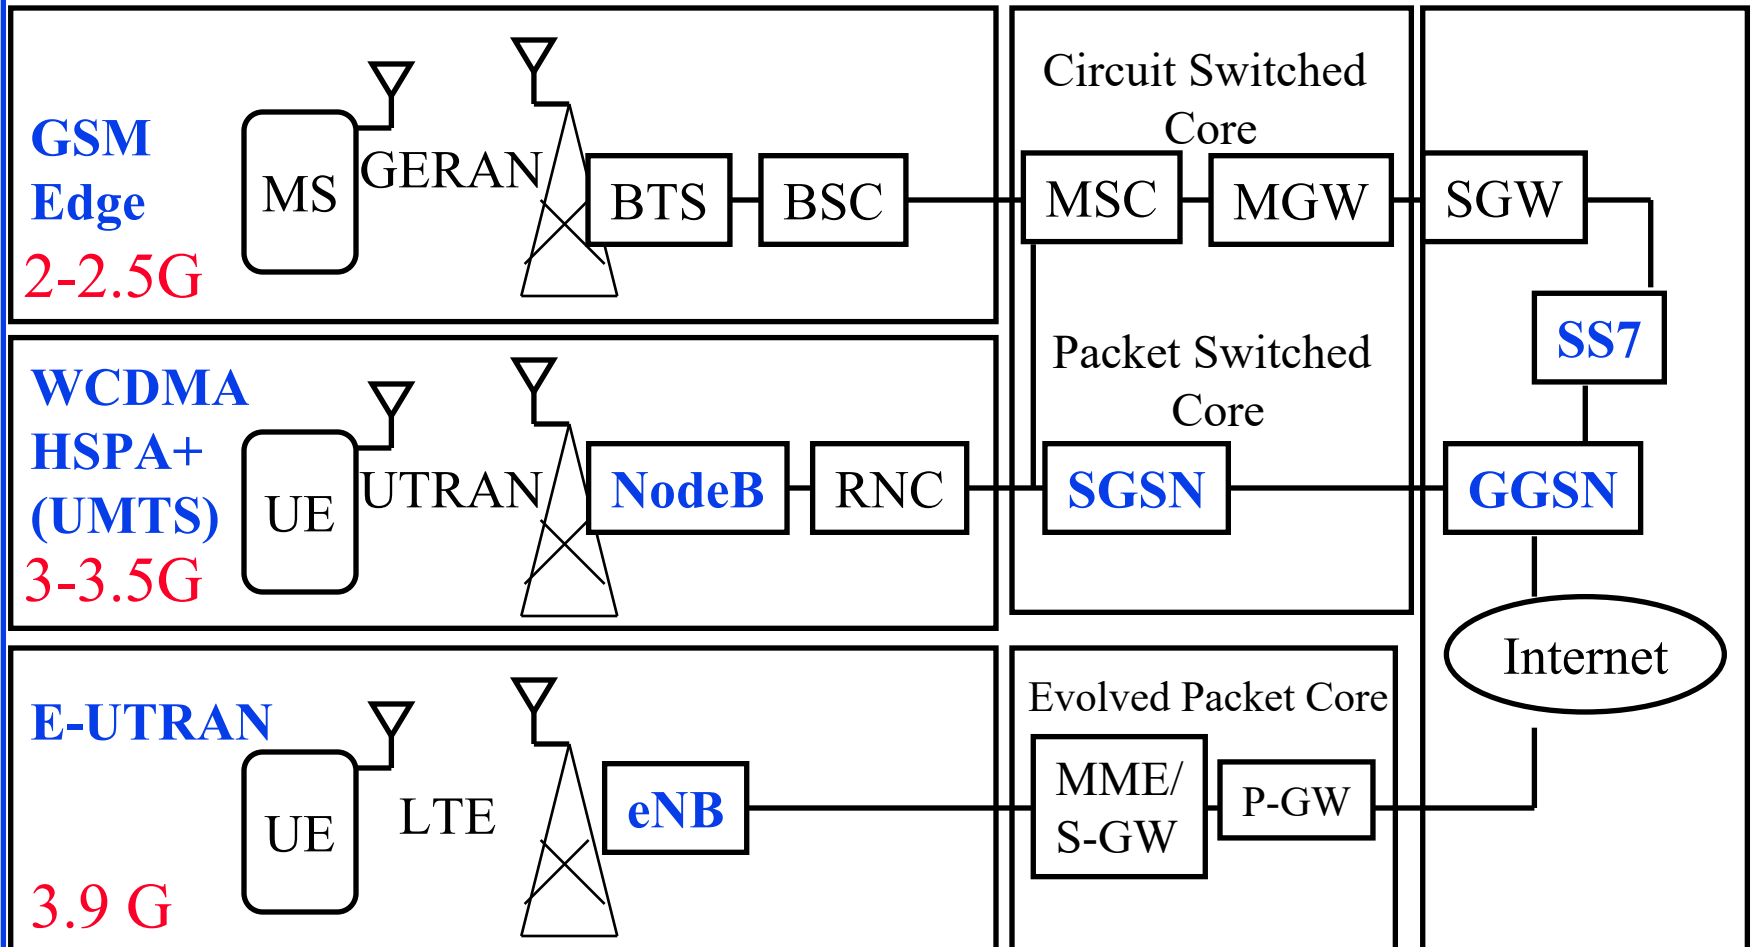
GSM
Edge
2-2.5G

MS
GERAN
BTS
BSC

Circuit Switched Core
MSC
MGW
SGW
SS7

WCDMA
HSPA+
(UMTS)
3-3.5G

UE
UTRAN
NodeB
RNC

Packet Switched Core
SGSN
GGSN

Internet

E-UTRAN
3.9 G

UE
LTE
eNB

Evolved Packet Core
MME/
S-GW
P-GW